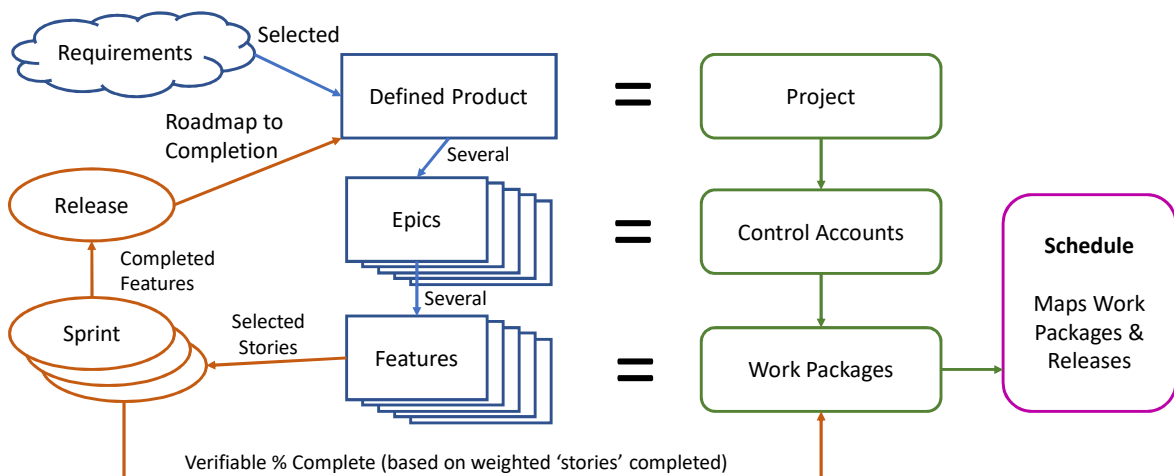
Requirements

Selected

Defined Product

=

Project

Roadmap to Completion

Several

Release

Epics

=

Control Accounts

Schedule

Maps Work Packages & Releases

Completed Features

Several

Sprint

Selected Stories

Features

=

Work Packages

Verifiable % Complete (based on weighted ‘stories’ completed)